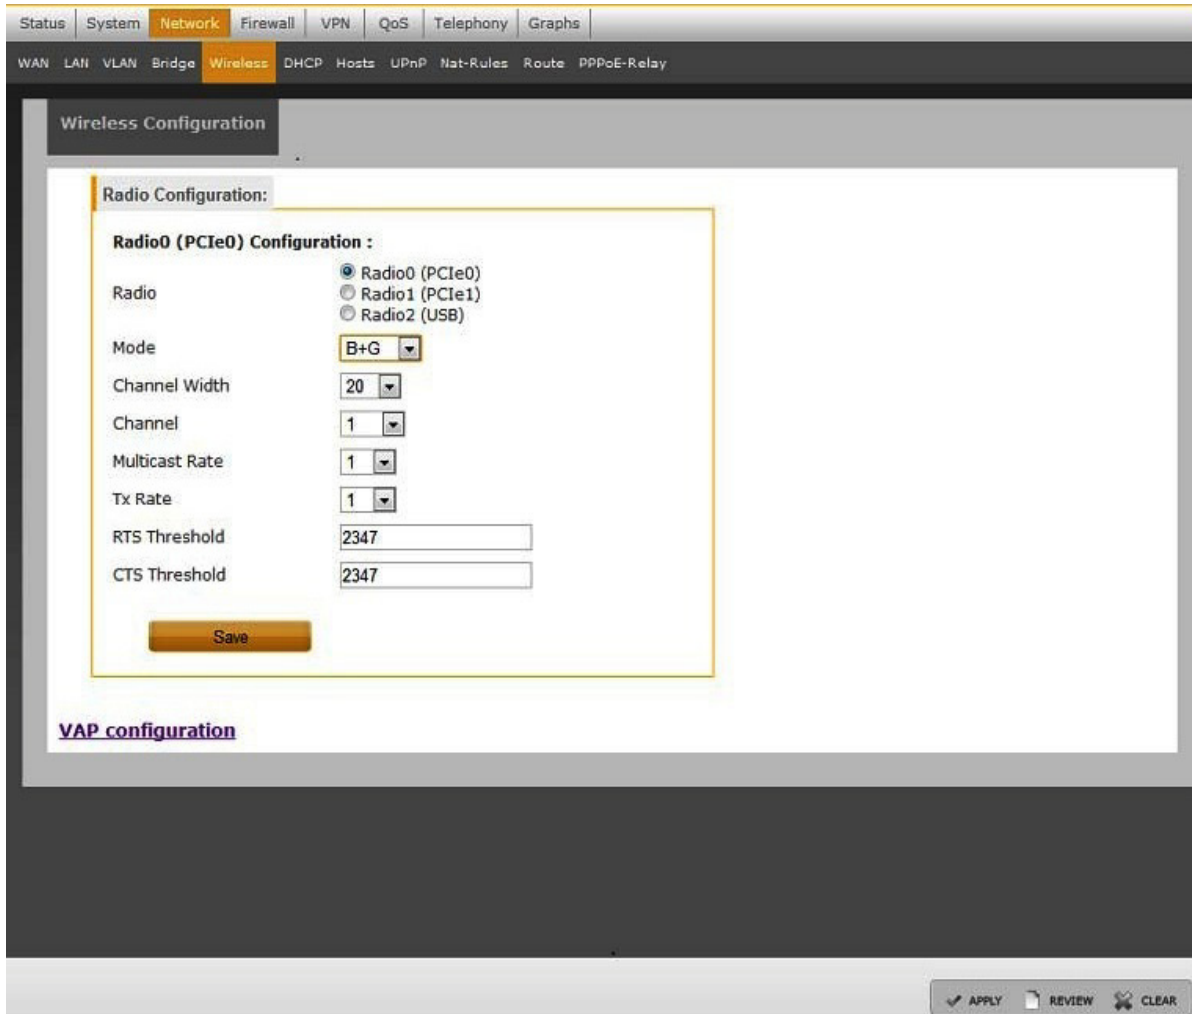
Status System Network Firewall VPN QoS Telephony Graphs

WAN LAN VLAN Bridge Wireless DHCP Hosts UPnP Nat-Rules Route PPPoE-Relay

Wireless Configuration

Radio Configuration:

Radio0 (PCIe0) Configuration :

| | |
|---|---|
| Radio | Radio0 (PCIe0) Radio1 (PCIe1) Radio2 (USB) |
| Mode | B+G |
| Channel Width | 20 |
| Channel | 1 |
| Multicast Rate | 1 |
| Tx Rate | 1 |
| RTS Threshold | 2347 |
| CTS Threshold | 2347 |

Save

VAP configuration

APPLY REVIEW CLEAR